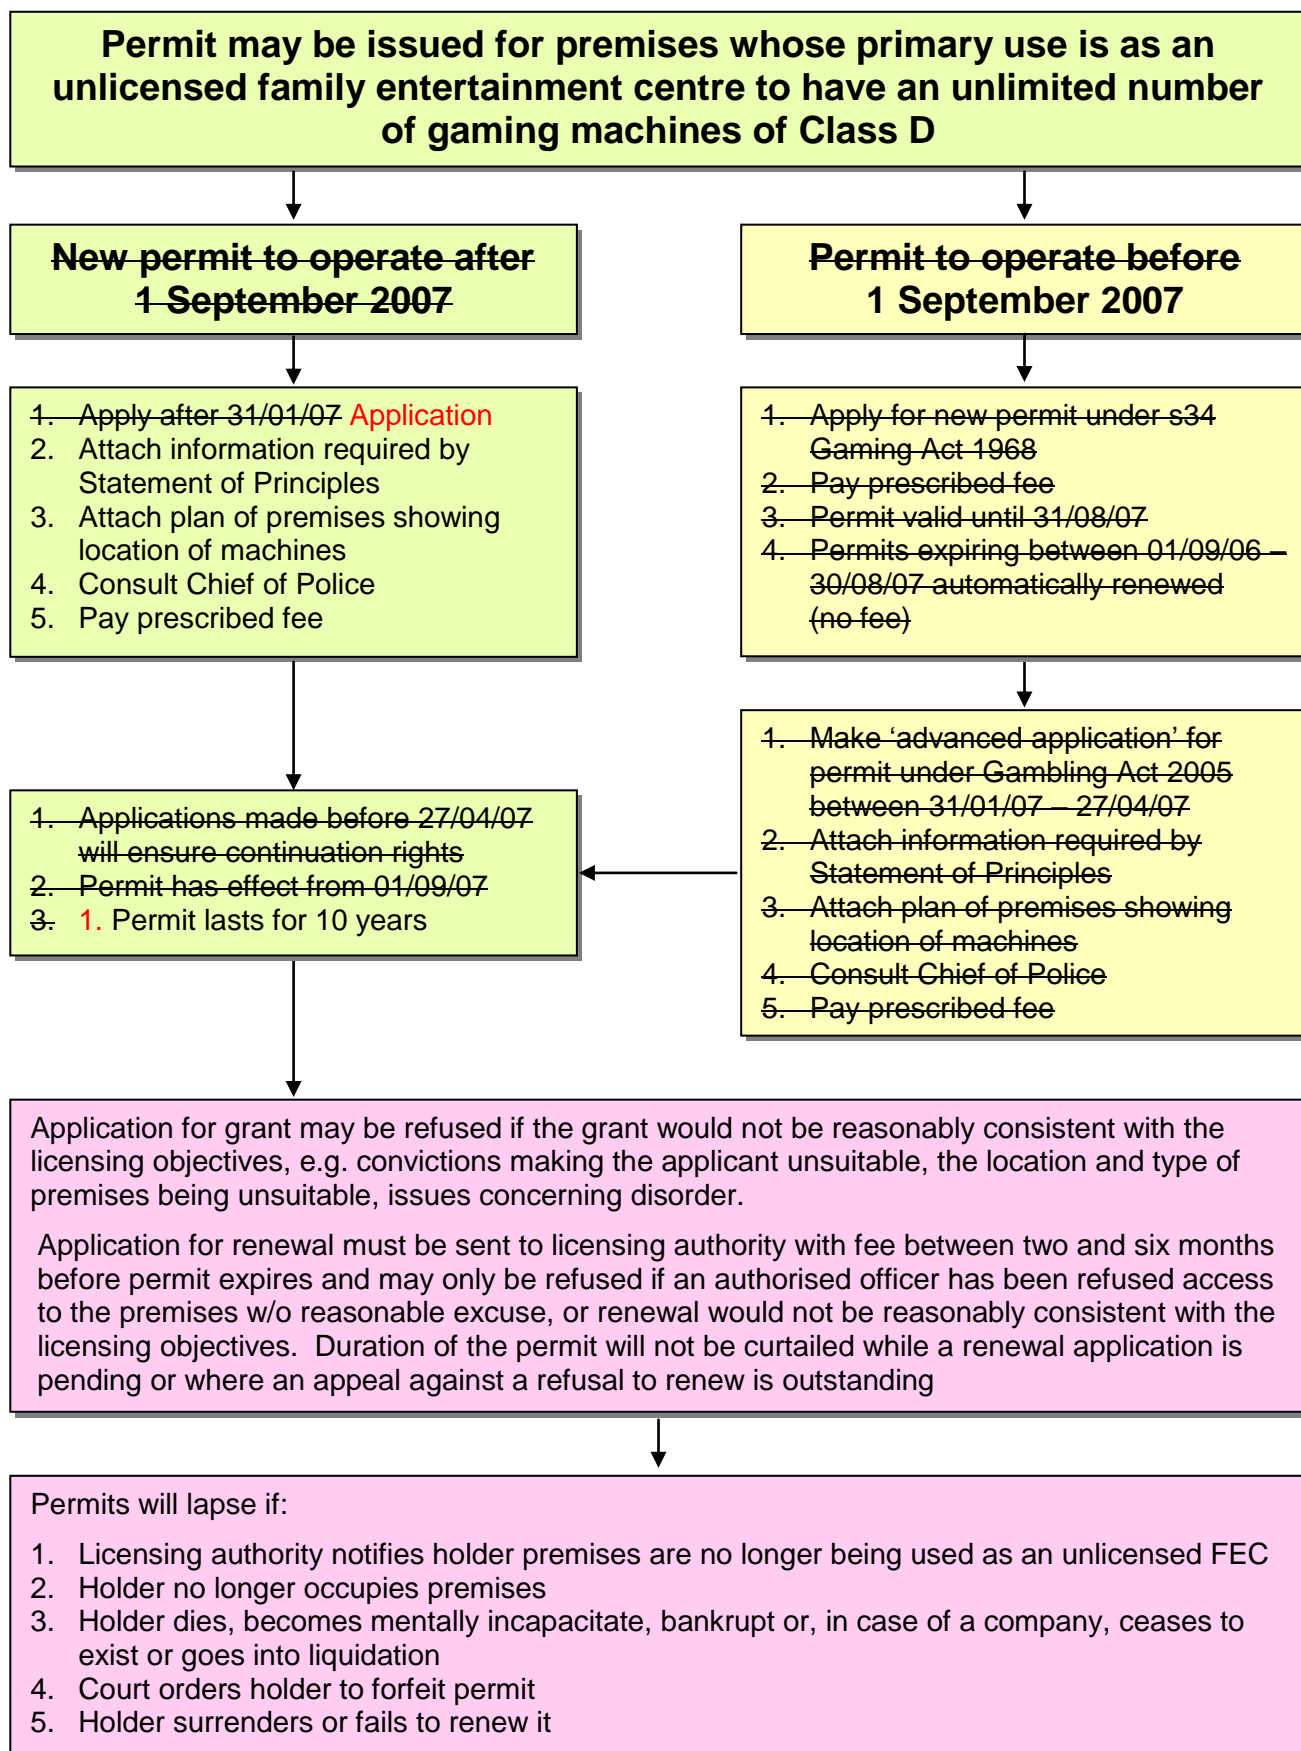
Permit may be issued for premises whose primary use is as an unlicensed family entertainment centre to have an unlimited number of gaming machines of Class D

New permit to operate after 1 September 2007

Permit to operate before 1 September 2007

1. Apply after 31/01/07 Application
2. Attach information required by Statement of Principles
3. Attach plan of premises showing location of machines
4. Consult Chief of Police
5. Pay prescribed fee

1. Apply for new permit under s34 Gaming Act 1968
2. Pay prescribed fee
3. Permit valid until 31/08/07
4. Permits expiring between 01/09/06 – 30/08/07 automatically renewed (no fee)

1. Make 'advanced application' for permit under Gambling Act 2005 between 31/01/07 – 27/04/07
2. Attach information required by Statement of Principles
3. Attach plan of premises showing location of machines
4. Consult Chief of Police
5. Pay prescribed fee

1. Applications made before 27/04/07 will ensure continuation rights
2. Permit has effect from 01/09/07
3. 1. Permit lasts for 10 years

Application for grant may be refused if the grant would not be reasonably consistent with the licensing objectives, e.g. convictions making the applicant unsuitable, the location and type of premises being unsuitable, issues concerning disorder.

Application for renewal must be sent to licensing authority with fee between two and six months before permit expires and may only be refused if an authorised officer has been refused access to the premises w/o reasonable excuse, or renewal would not be reasonably consistent with the licensing objectives. Duration of the permit will not be curtailed while a renewal application is pending or where an appeal against a refusal to renew is outstanding

Permits will lapse if:

1. Licensing authority notifies holder premises are no longer being used as an unlicensed FEC
2. Holder no longer occupies premises
3. Holder dies, becomes mentally incapacitate, bankrupt or, in case of a company, ceases to exist or goes into liquidation
4. Court orders holder to forfeit permit
5. Holder surrenders or fails to renew it